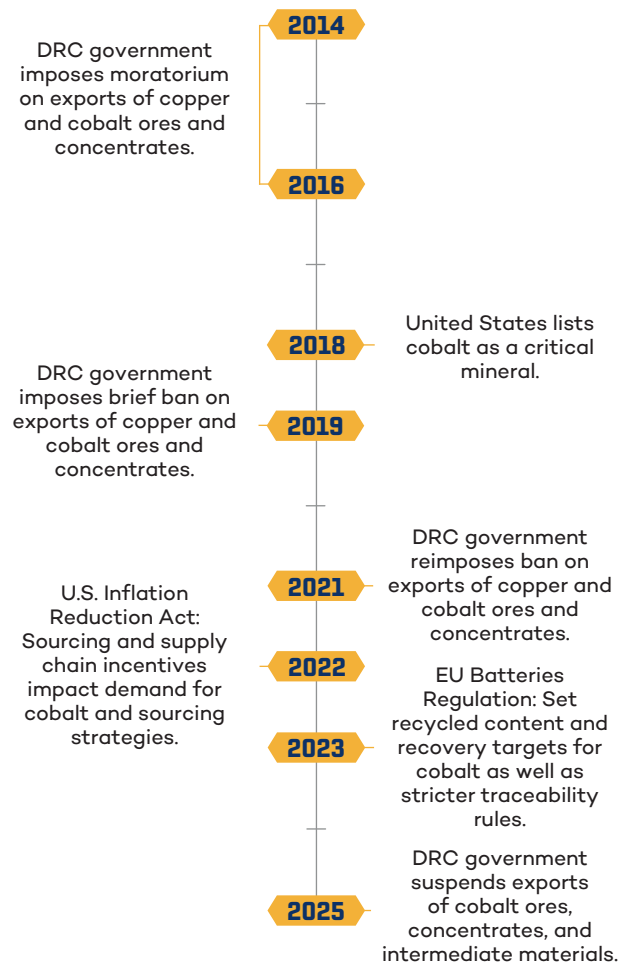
2014

DRC government imposes moratorium on exports of copper and cobalt ores and concentrates.

2016

2018

United States lists cobalt as a critical mineral.

DRC government imposes brief ban on exports of copper and cobalt ores and concentrates.

2019

DRC government reimposes ban on exports of copper and cobalt ores and concentrates.

2021

U.S. Inflation Reduction Act: Sourcing and supply chain incentives impact demand for cobalt and sourcing strategies.

2022

EU Batteries Regulation: Set recycled content and recovery targets for cobalt as well as stricter traceability rules.

2023

2025

DRC government suspends exports of cobalt ores, concentrates, and intermediate materials.